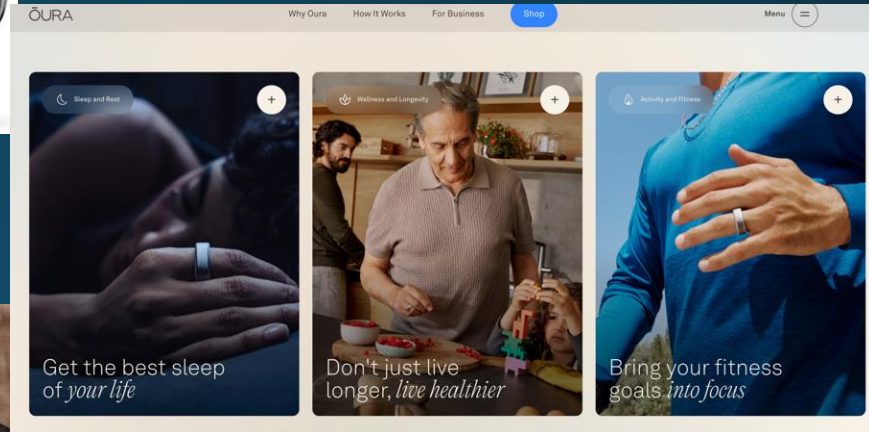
ŌURA

Why Oura How It Works For Business Shop

Menu

Sleep and Rest

+

Get the best sleep of *your life*

Wellness and Longevity

+

Don't just live longer, *live healthier*

Activity and Fitness

+

Bring your fitness goals *into focus*